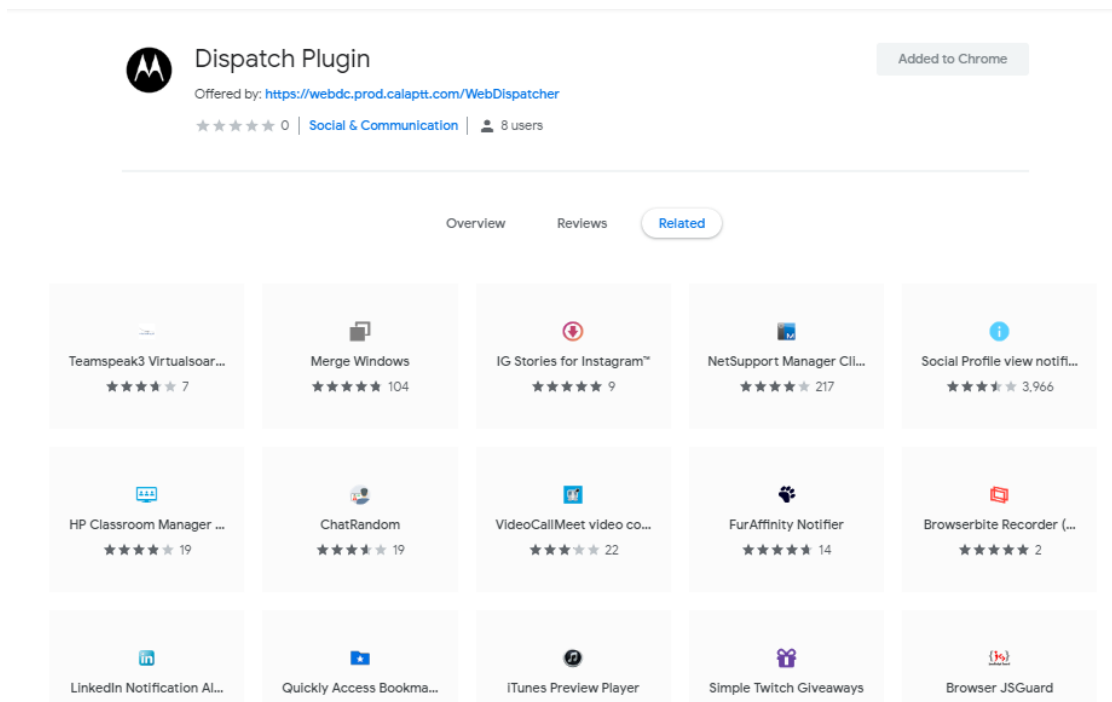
Dispatch Plugin

Offered by: https://webdc.prod.calaptt.com/WebDispatcher

0 | Social & Communication | 8 users

Added to Chrome

Overview Reviews Related

Teamspeak3 Virtualsoar...
7

Merge Windows
104

IG Stories for Instagram™
9

NetSupport Manager Cli...
217

Social Profile view notifi...
3,966

HP Classroom Manager ...
19

ChatRandom
19

VideoCallMeet video co...
22

FurAffinity Notifier
14

Browserbite Recorder (...
2

LinkedIn Notification Al...

Quickly Access Bookma...

ITunes Preview Player

Simple Twitch Giveaways

Browser JSGuard